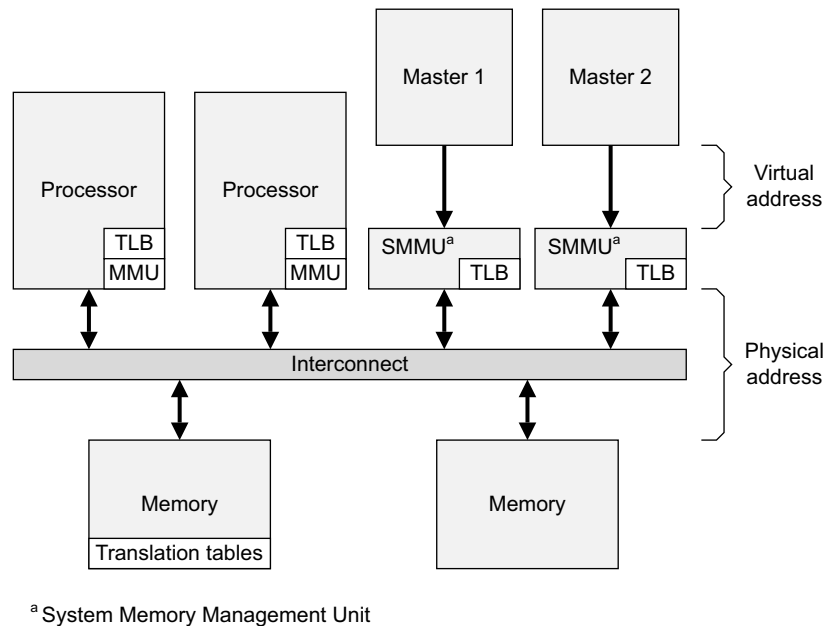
Master 1

Master 2

Processor

Processor

Virtual address

TLB
MMU

TLB
MMU

SMMU$^{a}$
TLB

SMMU$^{a}$
TLB

Interconnect

Physical address

Memory
Translation tables

Memory

$^{a}$ System Memory Management Unit